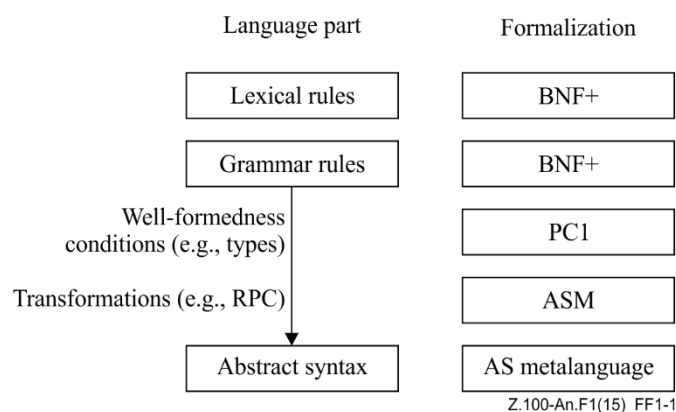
Language part

Formalization

Lexical rules

BNF+

Grammar rules

BNF+

Well-formedness conditions (e.g., types)

PC1

Transformations (e.g., RPC)

ASM

Abstract syntax

AS metalanguage

Z.100-An.F1(15)_FF1-1